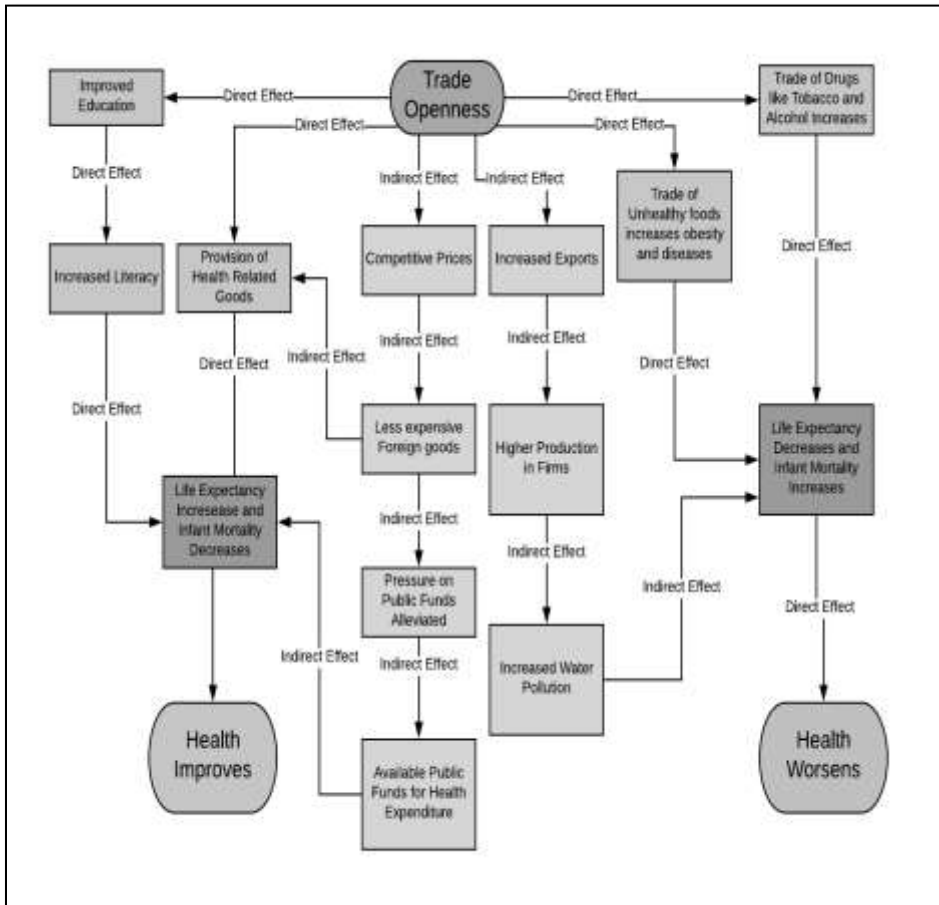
Trade Openness

Direct Effect

Improved Education

Direct Effect

Trade of Drugs like Tobacco and Alcohol Increases

Direct Effect

Direct Effect

Indirect Effect

Indirect Effect

Direct Effect

Trade of Unhealthy foods increases obesity and diseases

Increased Literacy

Provision of Health Related Goods

Competitive Prices

Increased Exports

Direct Effect

Indirect Effect

Indirect Effect

Indirect Effect

Direct Effect

Direct Effect

Direct Effect

Less expensive Foreign goods

Higher Production in Firms

Life Expectancy Decreases and Infant Mortality Increases

Life Expectancy Incresease and Infant Mortality Decreases

Indirect Effect

Indirect Effect

Pressure on Public Funds Alleviated

Indirect Effect

Indirect Effect

Direct Effect

Indirect Effect

Increased Water Pollution

Health Improves

Available Public Funds for Health Expenditure

Health Worsens